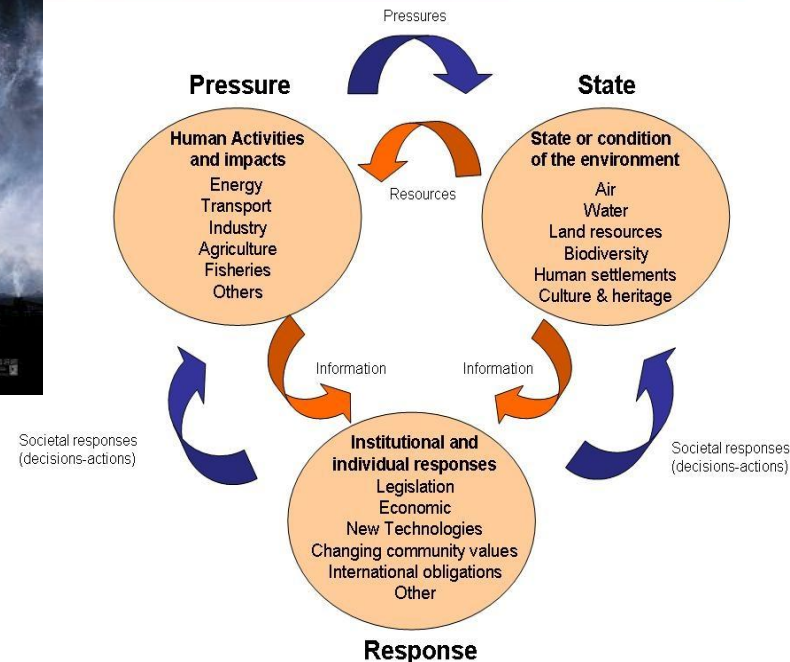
Pressures

Pressure

State

Human Activities and impacts
Energy
Transport
Industry
Agriculture
Fisheries
Others

Resources

State or condition of the environment
Air
Water
Land resources
Biodiversity
Human settlements
Culture & heritage

Information

Information

Societal responses (decisions-actions)

Institutional and individual responses
Legislation
Economic
New Technologies
Changing community values
International obligations
Other

Societal responses (decisions-actions)

Response